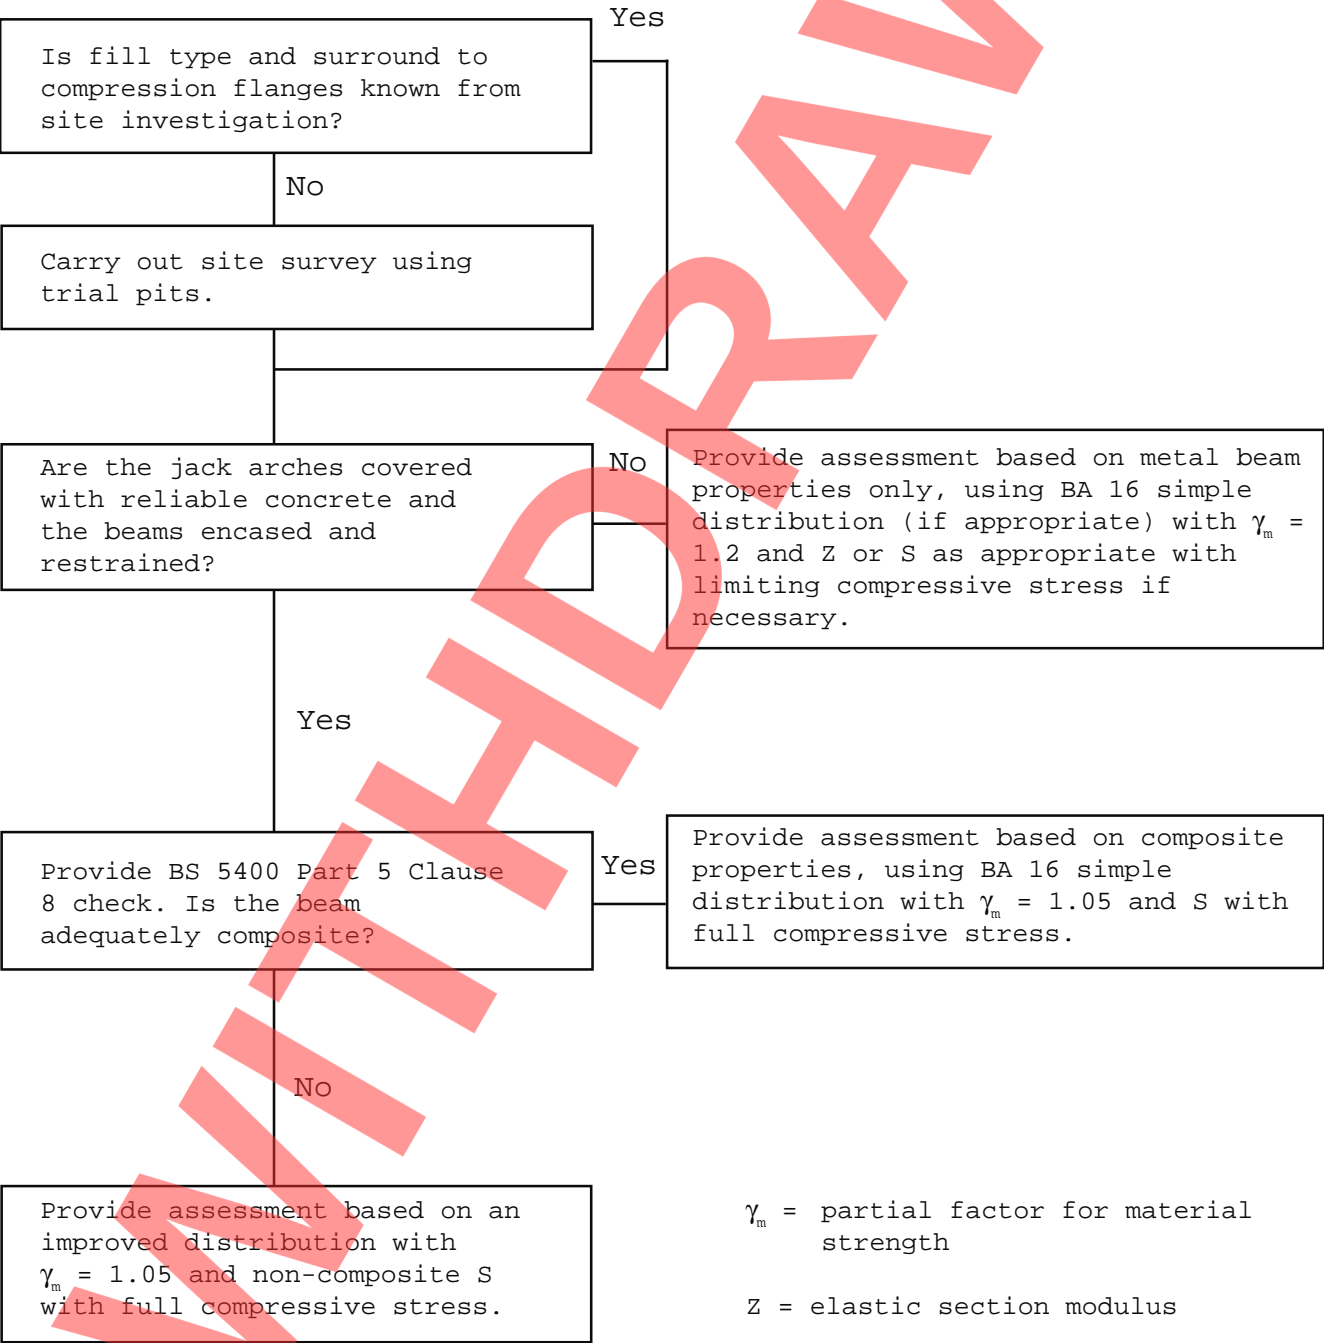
Yes

Is fill type and surround to compression flanges known from site investigation?

No

Carry out site survey using trial pits.

Are the jack arches covered with reliable concrete and the beams encased and restrained?

No

Provide assessment based on metal beam properties only, using BA 16 simple distribution (if appropriate) with $\gamma_m$ = 1.2 and Z or S as appropriate with limiting compressive stress if necessary.

Yes

Provide BS 5400 Part 5 Clause 8 check. Is the beam adequately composite?

Yes

Provide assessment based on composite properties, using BA 16 simple distribution with $\gamma_m$ = 1.05 and S with full compressive stress.

No

Provide assessment based on an improved distribution with $\gamma_m$ = 1.05 and non-composite S with full compressive stress.

$\gamma_m$ = partial factor for material strength

Z = elastic section modulus

WITHDRAWN